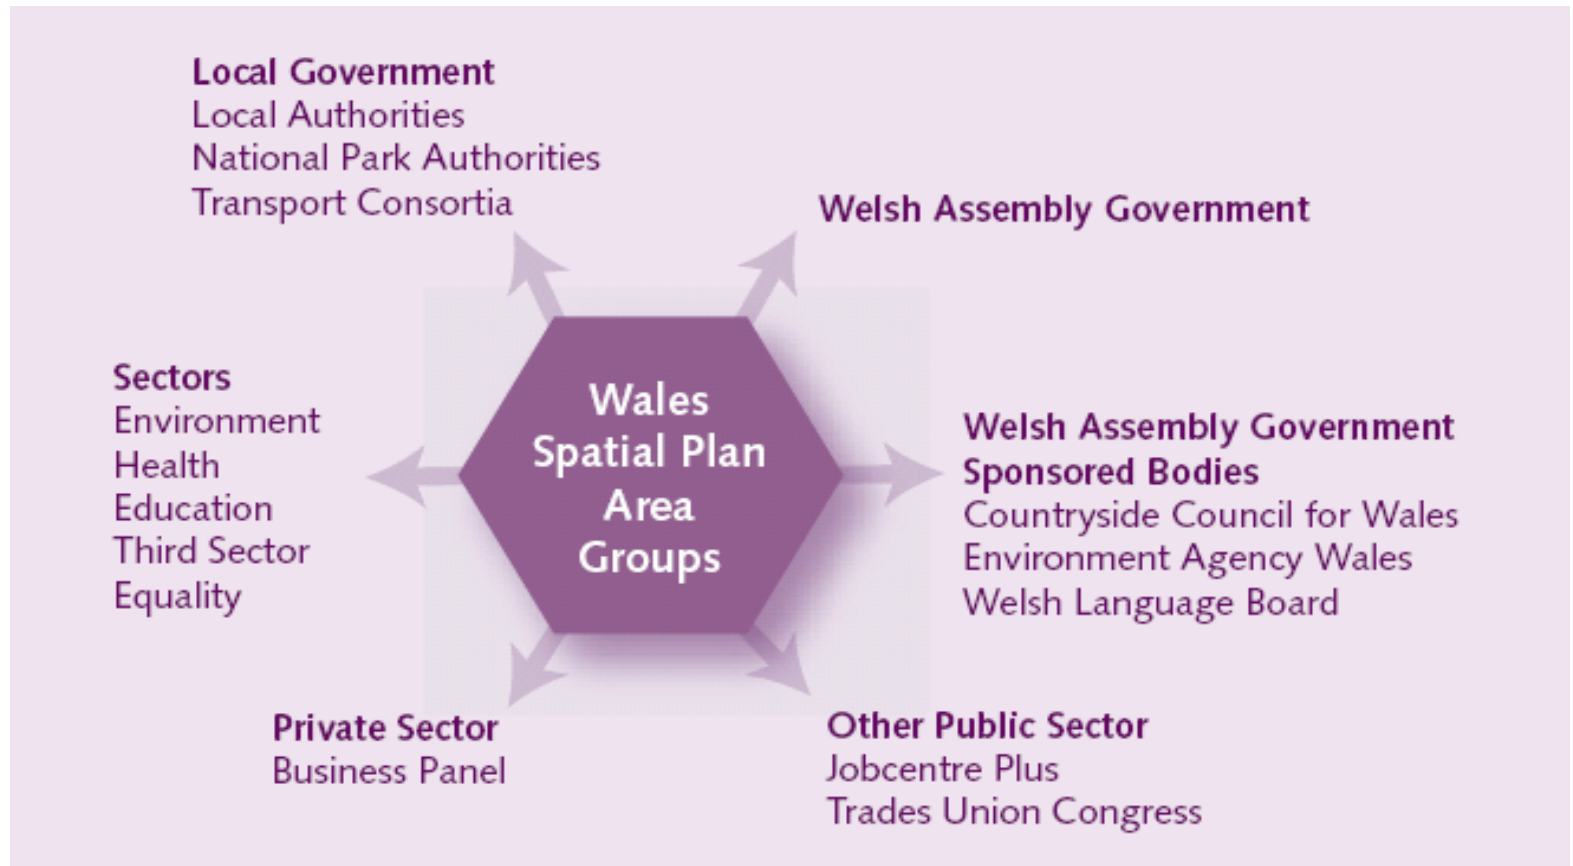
Local Government
Local Authorities
National Park Authorities
Transport Consortia

Welsh Assembly Government

Sectors
Environment
Health
Education
Third Sector
Equality

Wales Spatial Plan Area Groups

Welsh Assembly Government Sponsored Bodies
Countryside Council for Wales
Environment Agency Wales
Welsh Language Board

Private Sector
Business Panel

Other Public Sector
Jobcentre Plus
Trades Union Congress